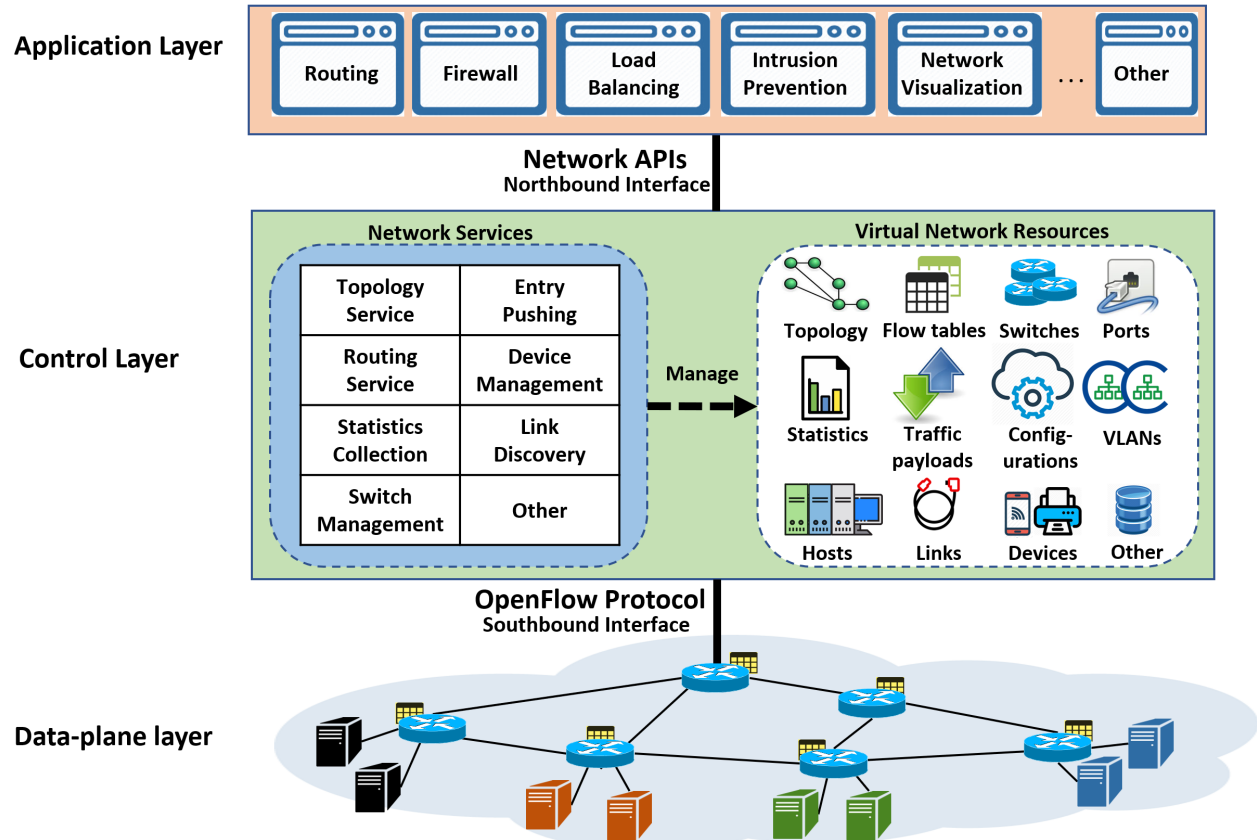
Application Layer

Routing
Firewall
Load Balancing
Intrusion Prevention
Network Visualization
...
Other

Network APIs
Northbound Interface

Control Layer

Network Services

| Topology Service | Entry Pushing |
|---|---|
| Routing Service | Device Management |
| Statistics Collection | Link Discovery |
| Switch Management | Other |

Manage

Virtual Network Resources

Topology
Flow tables
Switches
Ports
Statistics
Traffic payloads
Configurations
VLANs
Hosts
Links
Devices
Other

OpenFlow Protocol
Southbound Interface

Data-plane layer